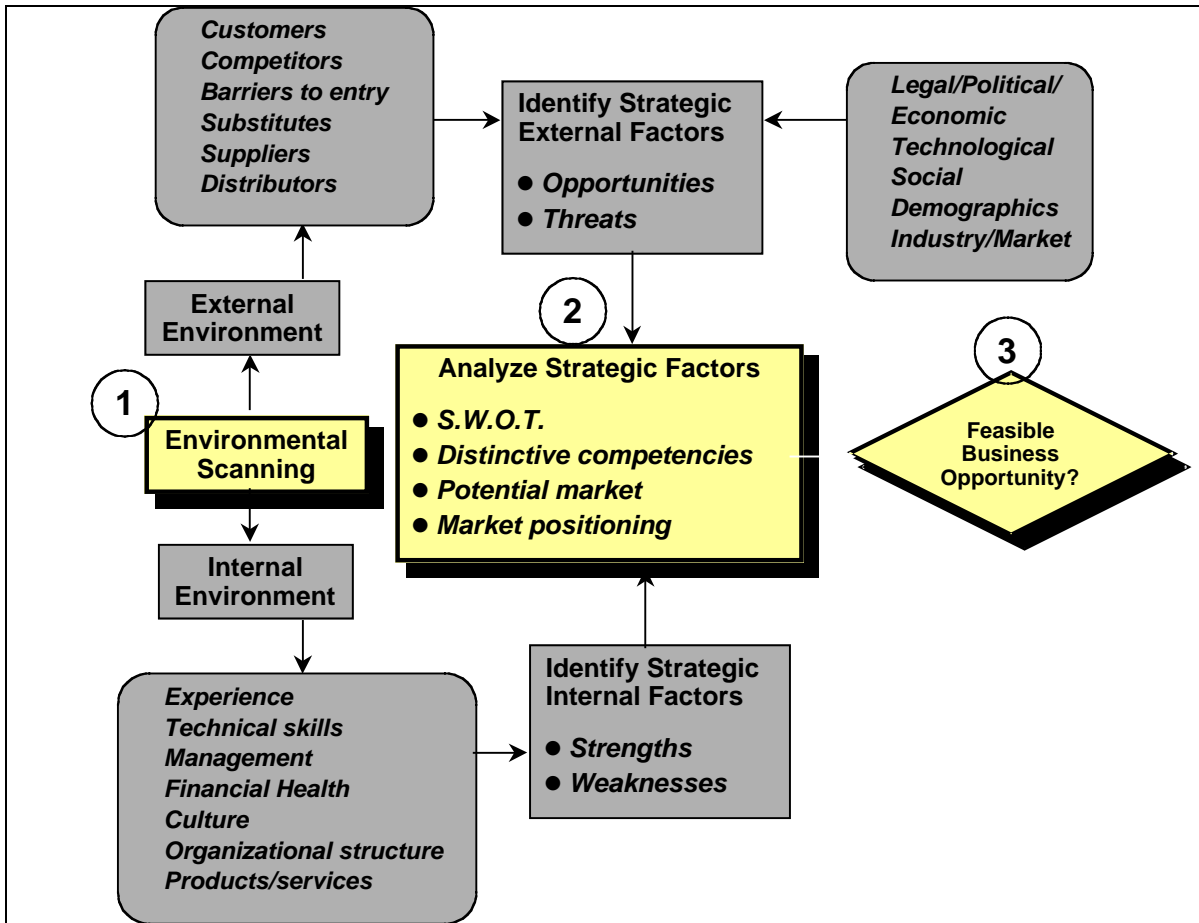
Customers
Competitors
Barriers to entry
Substitutes
Suppliers
Distributors

Identify Strategic External Factors
● Opportunities
● Threats

Legal/Political/
Economic
Technological
Social
Demographics
Industry/Market

External Environment

1

Environmental Scanning

2

Analyze Strategic Factors
● S.W.O.T.
● Distinctive competencies
● Potential market
● Market positioning

3

Feasible Business Opportunity?

Internal Environment

Experience
Technical skills
Management
Financial Health
Culture
Organizational structure
Products/services

Identify Strategic Internal Factors
● Strengths
● Weaknesses